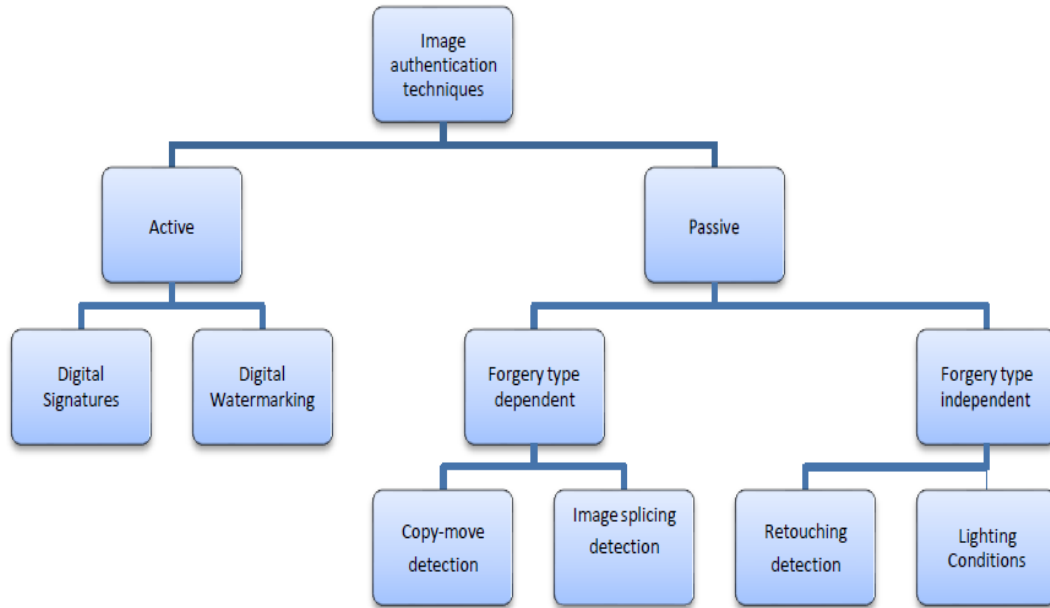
Image authentication techniques

Active

Passive

Digital Signatures

Digital Watermarking

Forgery type dependent

Forgery type independent

Copy-move detection

Image splicing detection

Retouching detection

Lighting Conditions